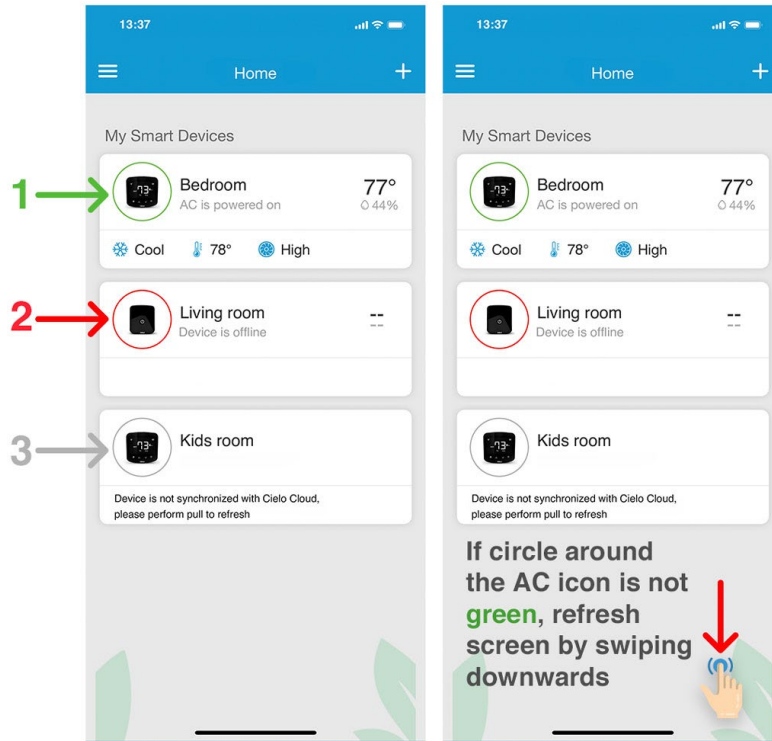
13:37

Home

My Smart Devices

1

73

Bedroom
AC is powered on

77°
44%

Cool 78° High

2

Living room
Device is offline

--
--

3

73

Kids room

Device is not synchronized with Cielo Cloud, please perform pull to refresh

13:37

Home

My Smart Devices

73

Bedroom
AC is powered on

77°
44%

Cool 78° High

Living room
Device is offline

--
--

73

Kids room

Device is not synchronized with Cielo Cloud, please perform pull to refresh

If circle around the AC icon is not green, refresh screen by swiping downwards